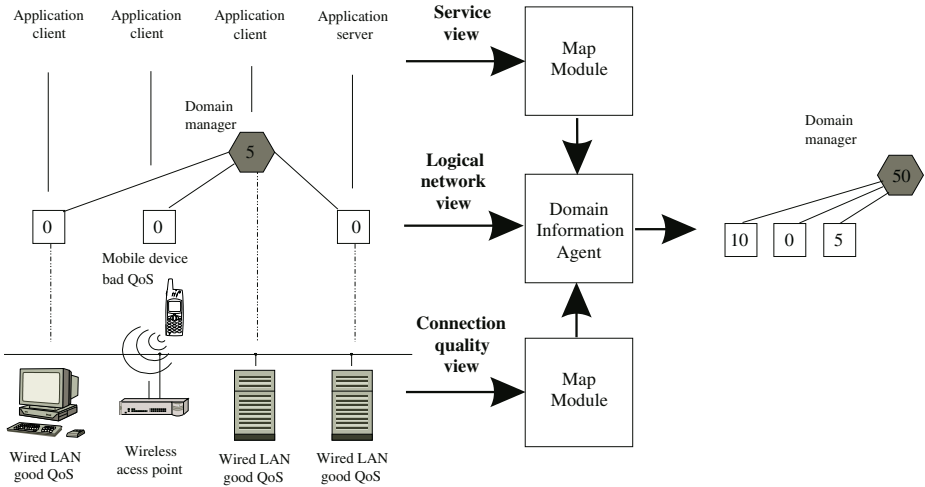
Application client

Application client

Application client

Application server

Service view

Map Module

Domain manager

5

Logical network view

Domain Information Agent

Domain manager

50

10

0

5

0

0

0

Mobile device bad QoS

Connection quality view

Map Module

Wired LAN good QoS

Wireless acess point

Wired LAN good QoS

Wired LAN good QoS